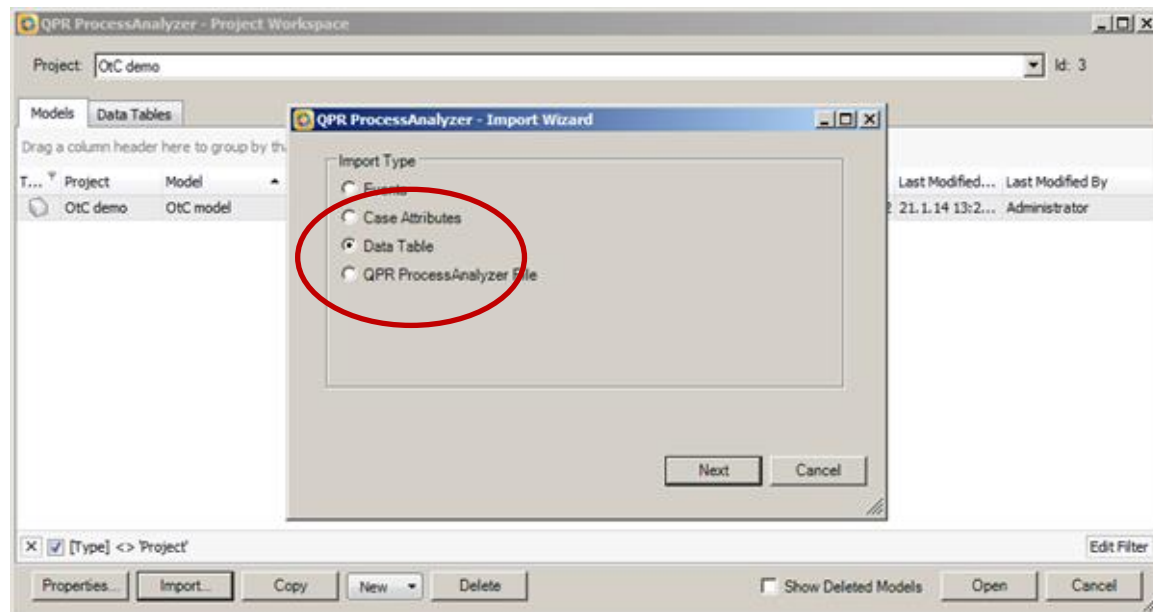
QPR ProcessAnalyzer - Project Workspace

Project: OtC demo

Id: 3

Models | Data Tables

Drag a column header here to group by th

| T... | Project | Model | Last Modified... | Last Modified By |
|---|---|---|---|---|
| | OtC demo | OtC model | 21.1.14 13:2... | Administrator |

QPR ProcessAnalyzer - Import Wizard

Import Type

Events

Case Attributes

Data Table

QPR ProcessAnalyzer File

Next | Cancel

[Type] <> 'Project'

Edit Filter

Properties... | Import... | Copy | New | Delete | Show Deleted Models | Open | Cancel